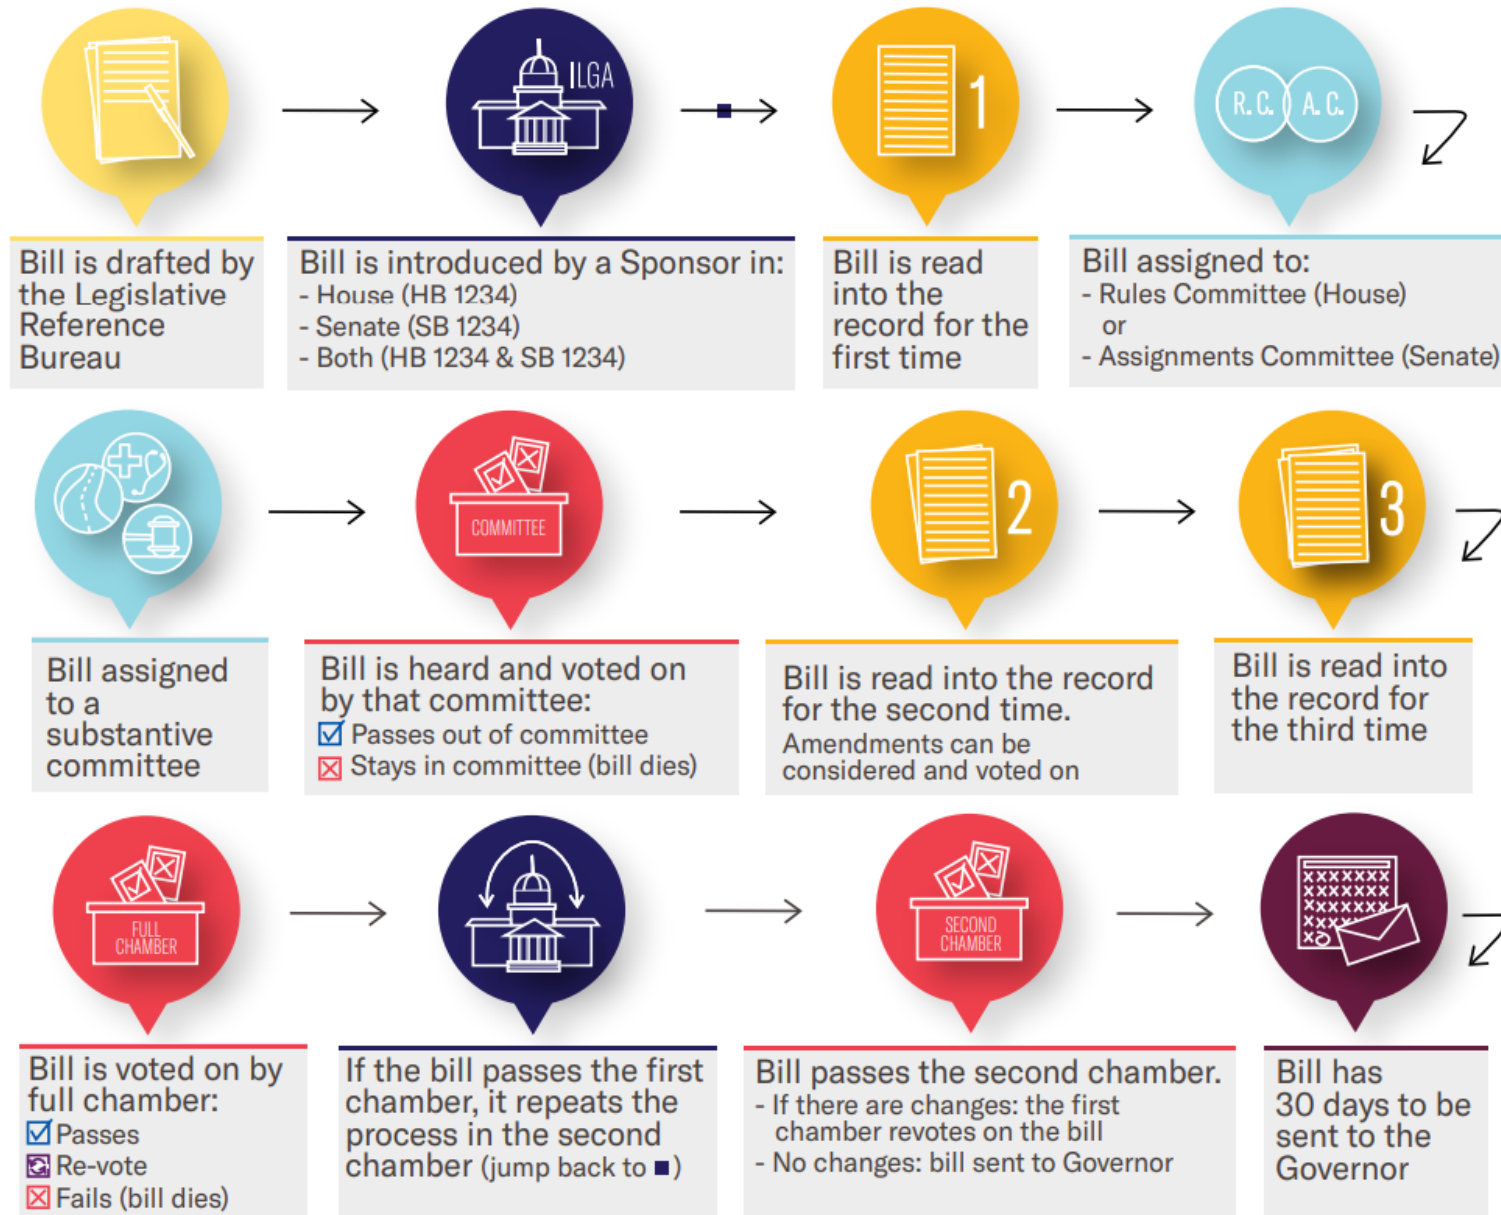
ILGA

1

R.C. A.C.

Bill is drafted by the Legislative Reference Bureau

Bill is introduced by a Sponsor in:
- House (HB 1234)
- Senate (SB 1234)
- Both (HB 1234 & SB 1234)

Bill is read into the record for the first time

Bill assigned to:
- Rules Committee (House)
or
- Assignments Committee (Senate)

COMMITTEE

2

3

Bill assigned to a substantive committee

Bill is heard and voted on by that committee:
☑ Passes out of committee
☒ Stays in committee (bill dies)

Bill is read into the record for the second time.
Amendments can be considered and voted on

Bill is read into the record for the third time

FULL CHAMBER

SECOND CHAMBER

Bill is voted on by full chamber:
☑ Passes
Re-vote
☒ Fails (bill dies)

If the bill passes the first chamber, it repeats the process in the second chamber (jump back to ■)

Bill passes the second chamber.
- If there are changes: the first chamber revotes on the bill
- No changes: bill sent to Governor

Bill has 30 days to be sent to the Governor